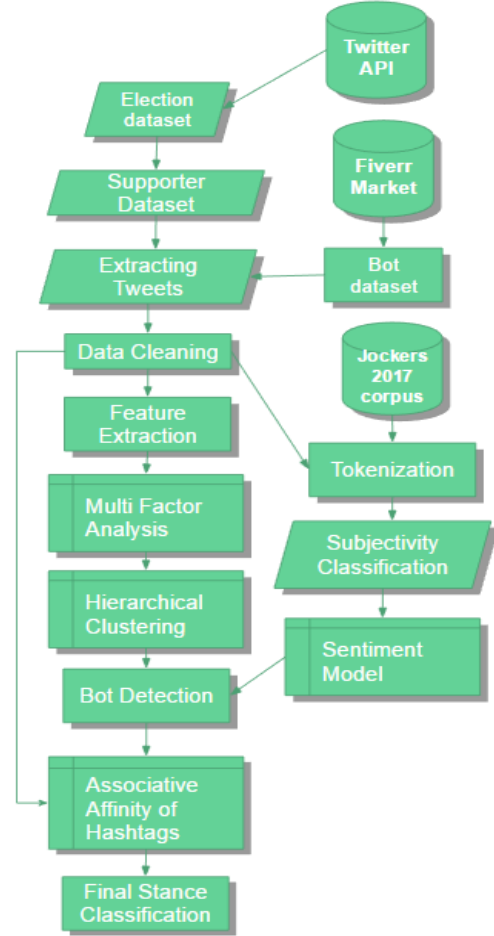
Twitter API

Election dataset

Supporter Dataset

Fiverr Market

Extracting Tweets

Bot dataset

Data Cleaning

Jockers 2017 corpus

Feature Extraction

Tokenization

Multi Factor Analysis

Subjectivity Classification

Hierarchical Clustering

Sentiment Model

Bot Detection

Associative Affinity of Hashtags

Final Stance Classification